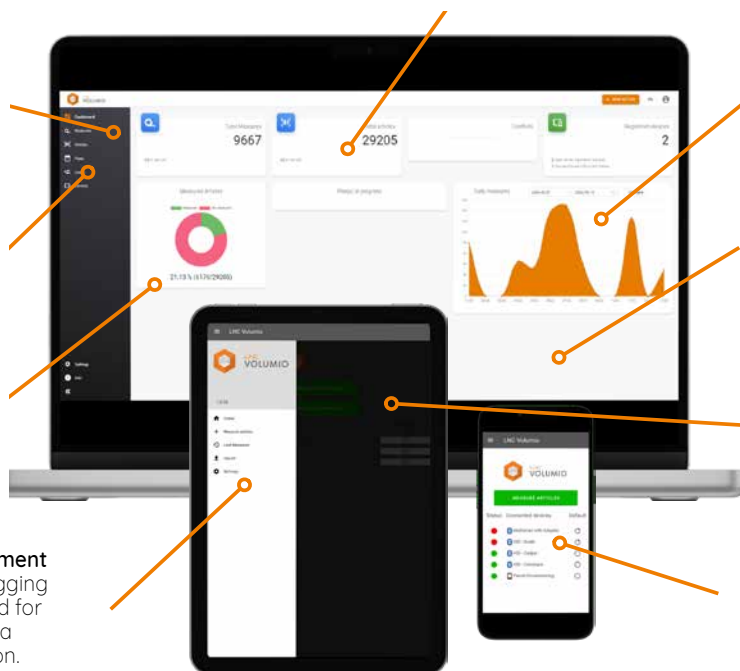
VOLUMIO

Dashboard

Total Measures

9667

Total articles

29205

Conflicts

Registered devices

2

Measured articles

21.15 % (6174/29205)

Measure in progress

Daily measures

Settings

LMC Volumio

LMC VOLUMIO

Home

Measure articles

LMC Measures

Import

Settings

LMC Volumio

LMC VOLUMIO

MEASURE ARTICLES

Status Connected devices Default

ment

gging

d for

a

on.